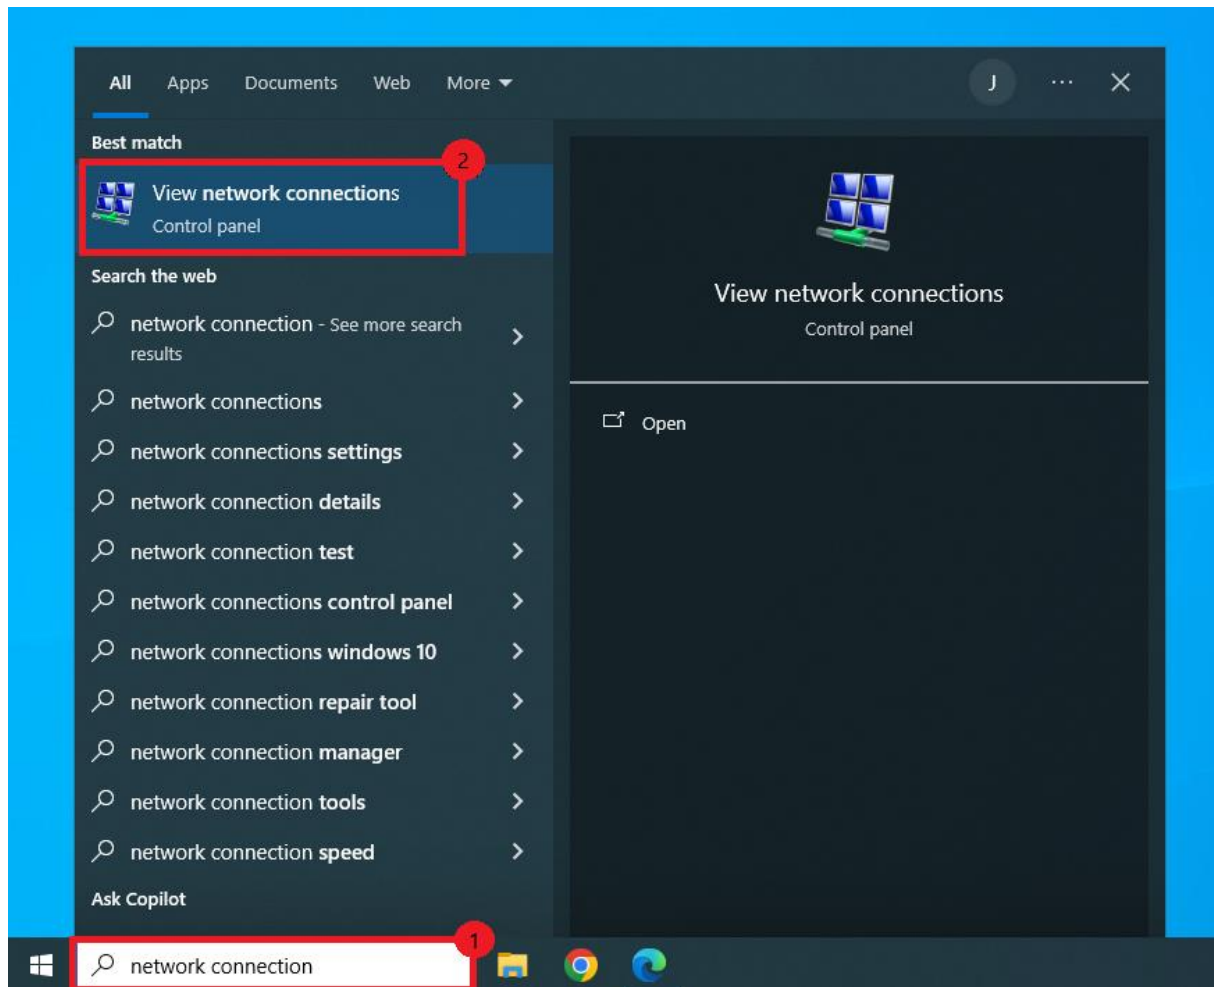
All Apps Documents Web More

J ··· ✕

Best match

2

View network connections
Control panel

Search the web

network connection - See more search results

network connections

network connections settings

network connection details

network connection test

network connections control panel

network connections windows 10

network connection repair tool

network connection manager

network connection tools

network connection speed

Ask Copilot

View network connections
Control panel

Open

1

network connection